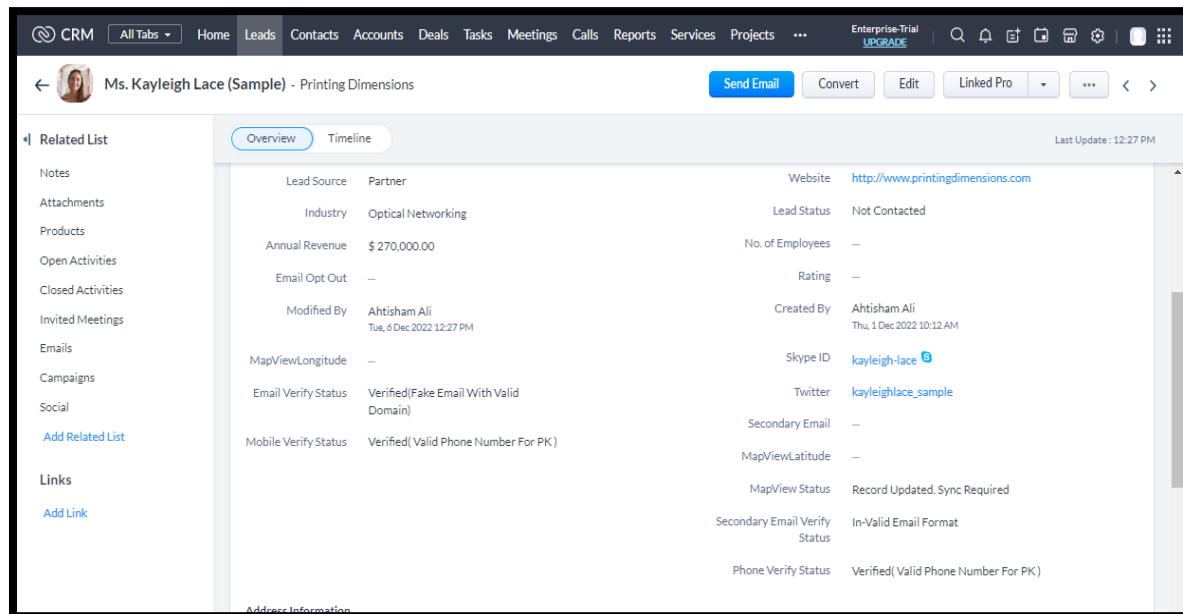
CRM All Tabs Home Leads Contacts Accounts Deals Tasks Meetings Calls Reports Services Projects •••
Enterprise-Trial UPGRADE

← Ms. Kayleigh Lace (Sample) - Printing Dimensions
Send Email Convert Edit Linked Pro ••• < >

Related List
Notes
Attachments
Products
Open Activities
Closed Activities
Invited Meetings
Emails
Campaigns
Social
Add Related List

Links
Add Link

Overview Timeline
Last Update : 12:27 PM

| | | | |
|---|---|---|---|
| Lead Source | Partner | Website | http://www.printingdimensions.com |
| Industry | Optical Networking | Lead Status | Not Contacted |
| Annual Revenue | $ 270,000.00 | No. of Employees | — |
| Email Opt Out | — | Rating | — |
| Modified By | Ahtisham Ali Tue, 6 Dec 2022 12:27 PM | Created By | Ahtisham Ali Thu, 1 Dec 2022 10:12 AM |
| MapViewLongitude | — | Skype ID | kayleigh-lace |
| Email Verify Status | Verified(Fake Email With Valid Domain) | Twitter | kayleighlace_sample |
| Mobile Verify Status | Verified( Valid Phone Number For PK ) | Secondary Email | — |
| | | MapViewLatitude | — |
| | | MapView Status | Record Updated. Sync Required |
| | | Secondary Email Verify Status | In-Valid Email Format |
| | | Phone Verify Status | Verified( Valid Phone Number For PK ) |

Address Information